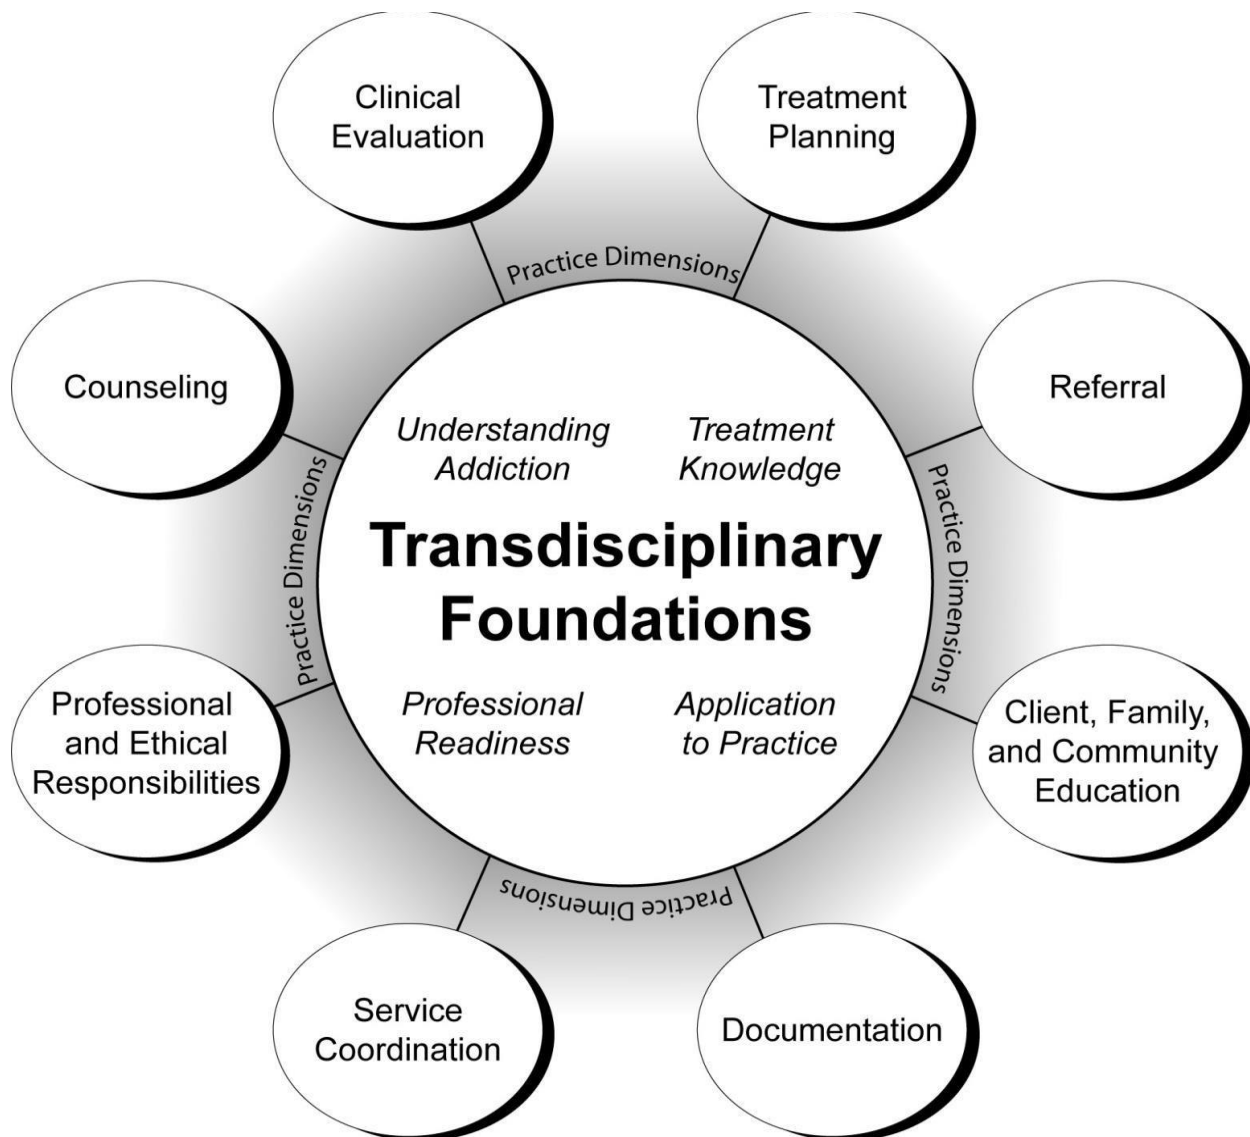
Clinical Evaluation

Treatment Planning

Practice Dimensions

Counseling

Referral

Understanding Addiction

Treatment Knowledge

Practice Dimensions

Practice Dimensions

Transdisciplinary Foundations

Professional and Ethical Responsibilities

Professional Readiness

Application to Practice

Client, Family, and Community Education

Practice Dimensions

Service Coordination

Documentation